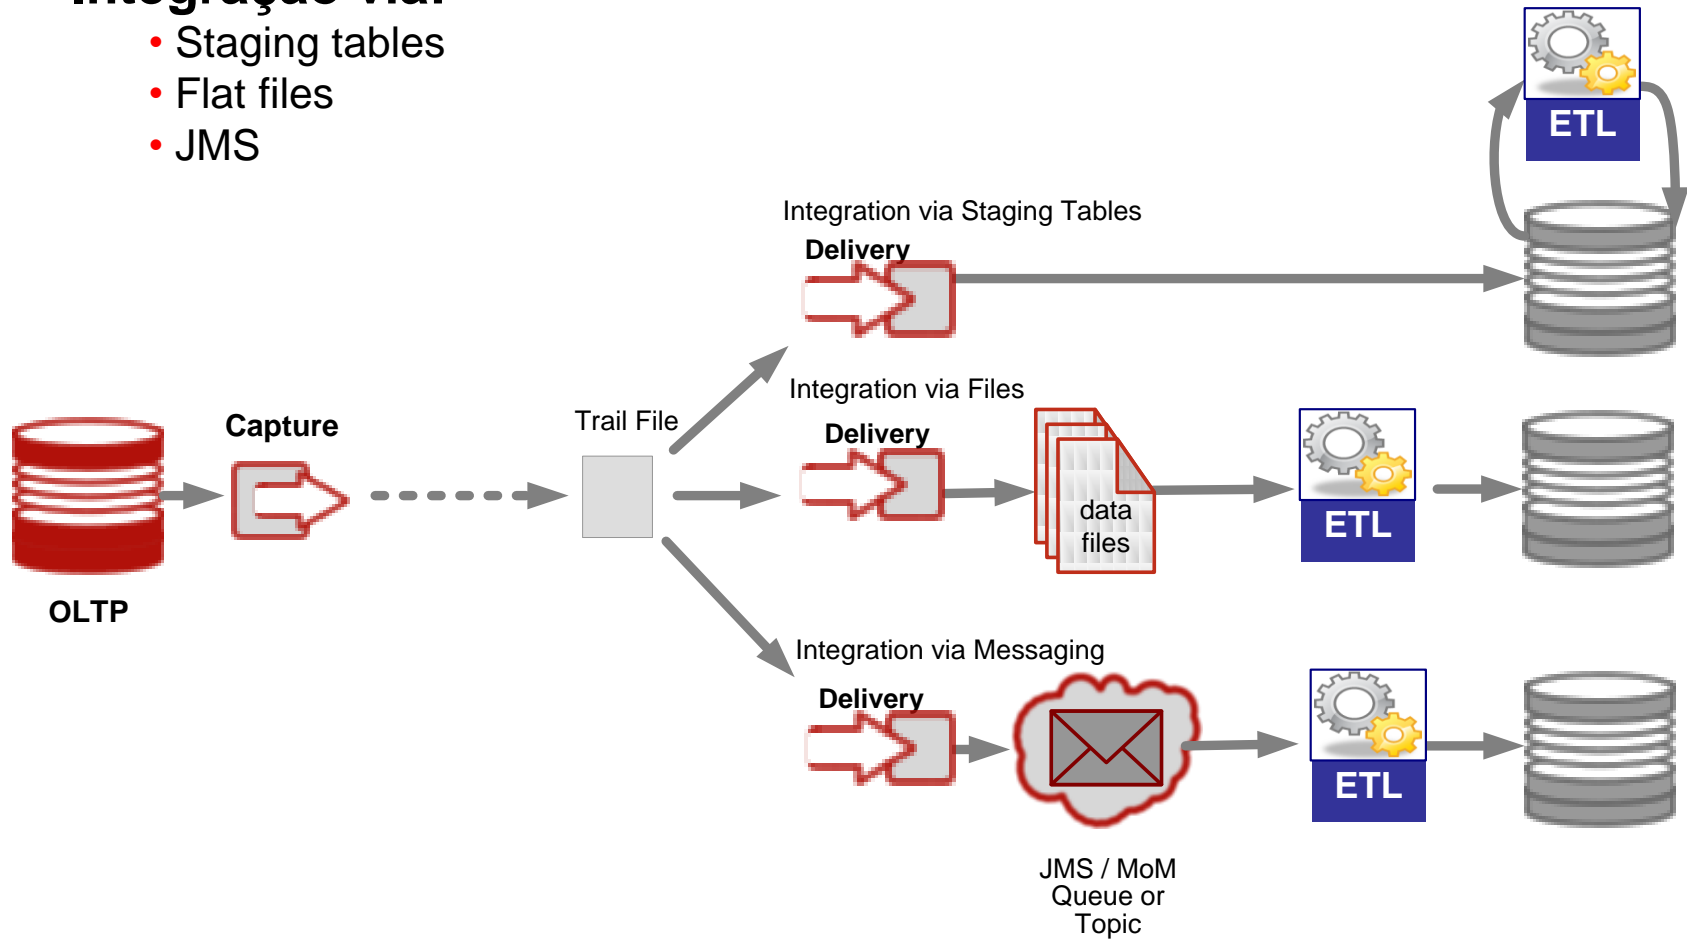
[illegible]
• Staging tables
• Flat files
• JMS

ETL

Integration via Staging Tables
Delivery

Integration via Files
Delivery
Capture
Trail File
data files
ETL

OLTP

Integration via Messaging
Delivery
ETL

JMS / MoM Queue or Topic